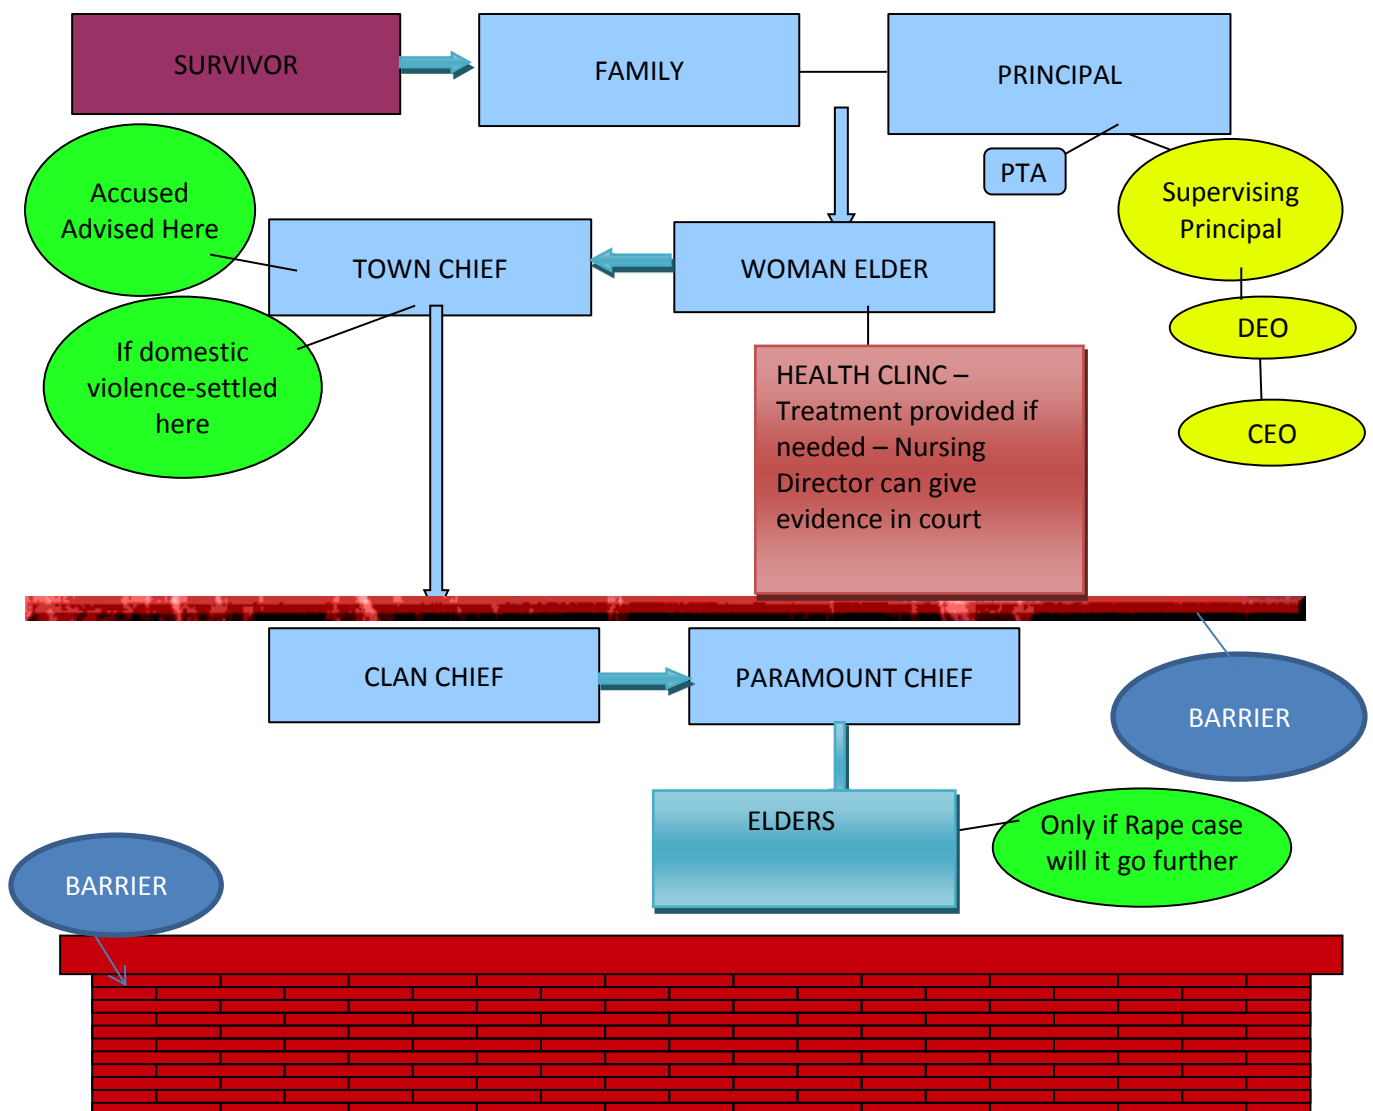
SURVIVOR

FAMILY

PRINCIPAL

PTA

Supervising Principal

DEO

CEO

Accused Advised Here

TOWN CHIEF

WOMAN ELDER

If domestic violence-settled here

HEALTH CLINC – Treatment provided if needed – Nursing Director can give evidence in court

CLAN CHIEF

PARAMOUNT CHIEF

BARRIER

ELDERS

Only if Rape case will it go further

BARRIER